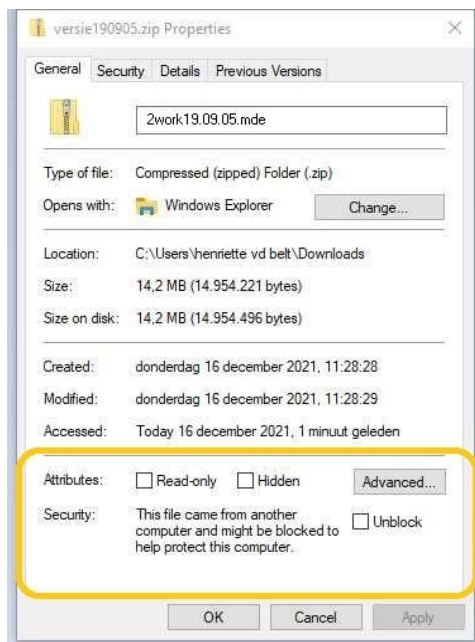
versie190905.zip Properties

×

General | Security | Details | Previous Versions

2work19.09.05.mde

Type of file: Compressed (zipped) Folder (.zip)

Opens with: Windows Explorer | Change...

Location: C:\Users\henriette vd belt\Downloads

Size: 14,2 MB (14.954.221 bytes)

Size on disk: 14,2 MB (14.954.496 bytes)

Created: donderdag 16 december 2021, 11:28:28

Modified: donderdag 16 december 2021, 11:28:29

Accessed: Today 16 december 2021, 1 minuut geleden

Attributes: Read-only | Hidden | Advanced...

Security: This file came from another computer and might be blocked to help protect this computer. | Unblock

OK | Cancel | Apply